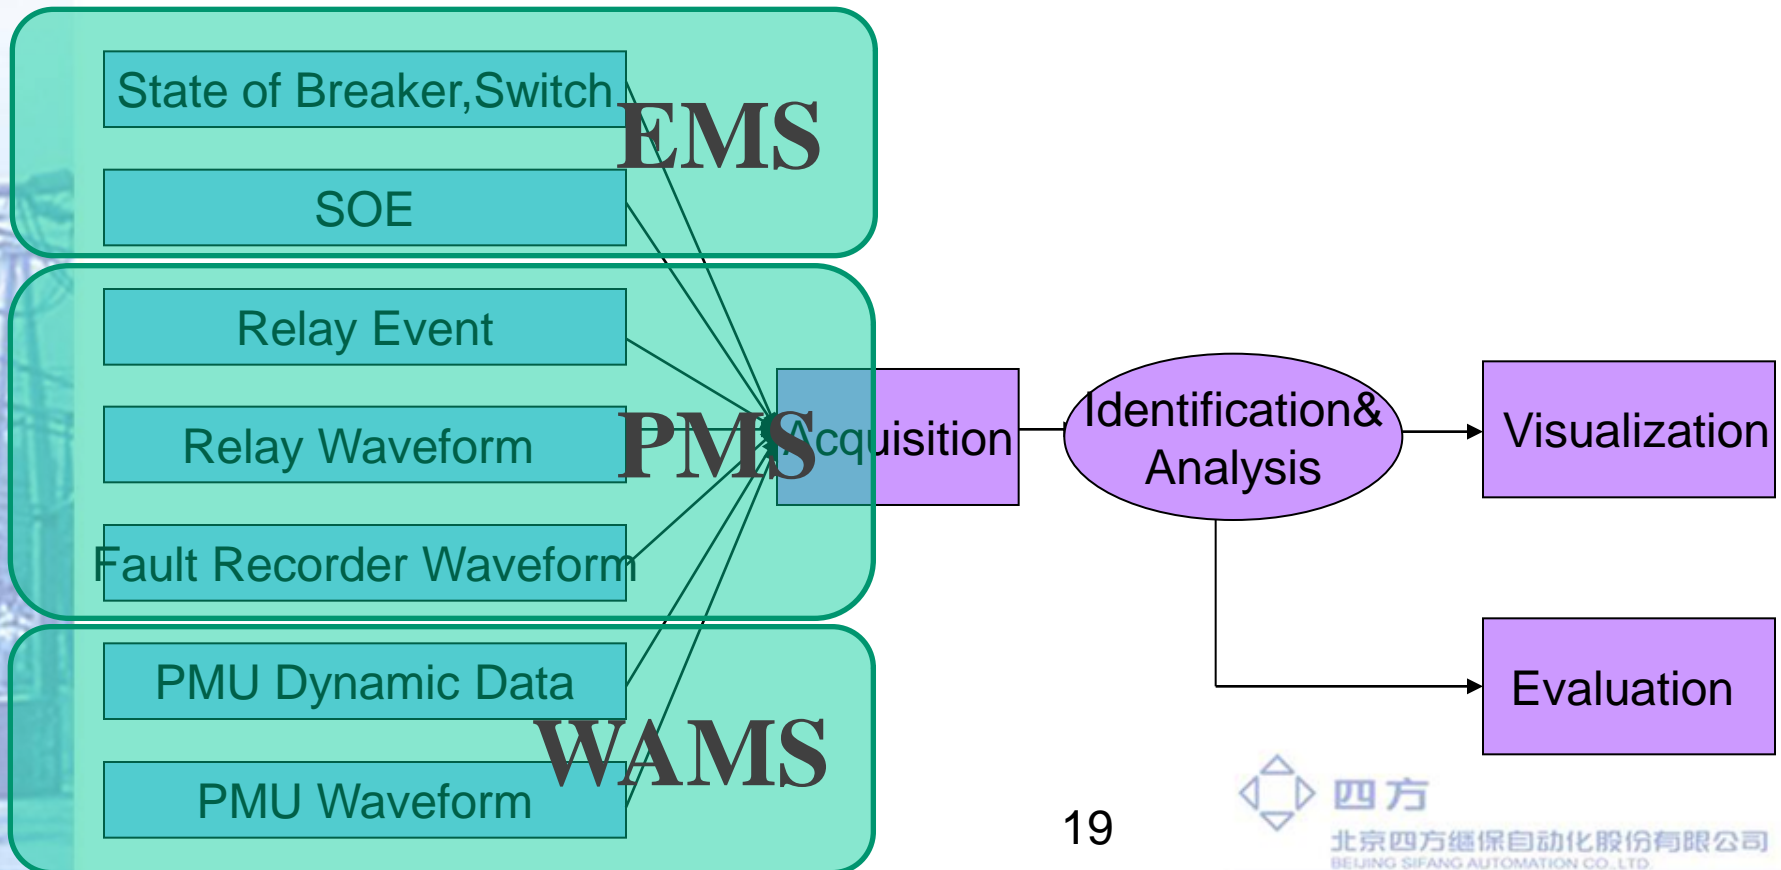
State of Breaker,Switch

SOE

EMS

Relay Event

Relay Waveform

PMS

Fault Recorder Waveform

PMU Dynamic Data

PMU Waveform

WAMS

Acquisition

Identification& Analysis

Visualization

Evaluation

19

四方

北京四方继保自动化股份有限公司
BEIJING SIFANG AUTOMATION CO.,LTD.